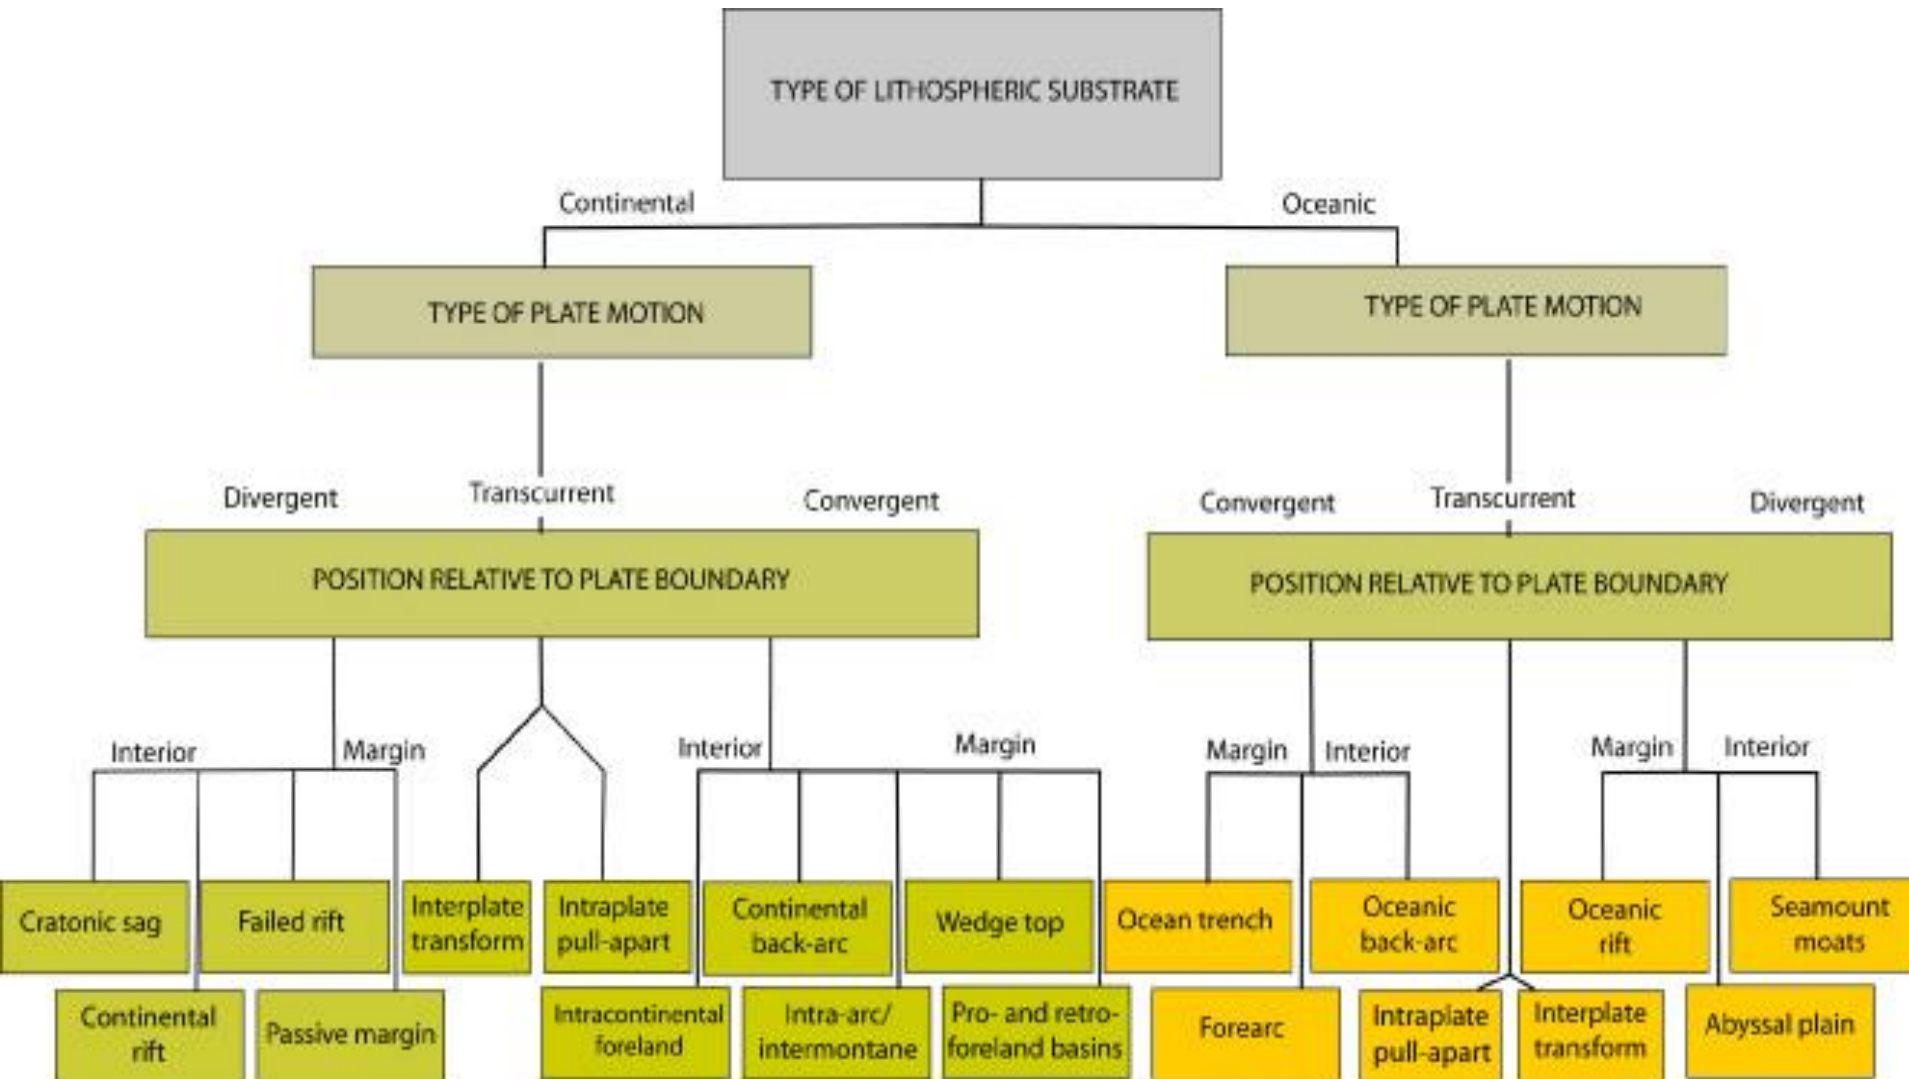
TYPE OF LITHOSPHERIC SUBSTRATE

Continental

Oceanic

TYPE OF PLATE MOTION

TYPE OF PLATE MOTION

Divergent

Transcurrent

Convergent

Convergent

Transcurrent

Divergent

POSITION RELATIVE TO PLATE BOUNDARY

POSITION RELATIVE TO PLATE BOUNDARY

Interior

Margin

Interior

Margin

Margin

Interior

Margin

Interior

Cratonic sag

Failed rift

Interplate transform

Intraplate pull-apart

Continental back-arc

Wedge top

Ocean trench

Oceanic back-arc

Oceanic rift

Seamount moats

Continental rift

Passive margin

Intracontinental foreland

Intra-arc/ intermontane

Pro- and retro-foreland basins

Forearc

Intraplate pull-apart

Interplate transform

Abyssal plain